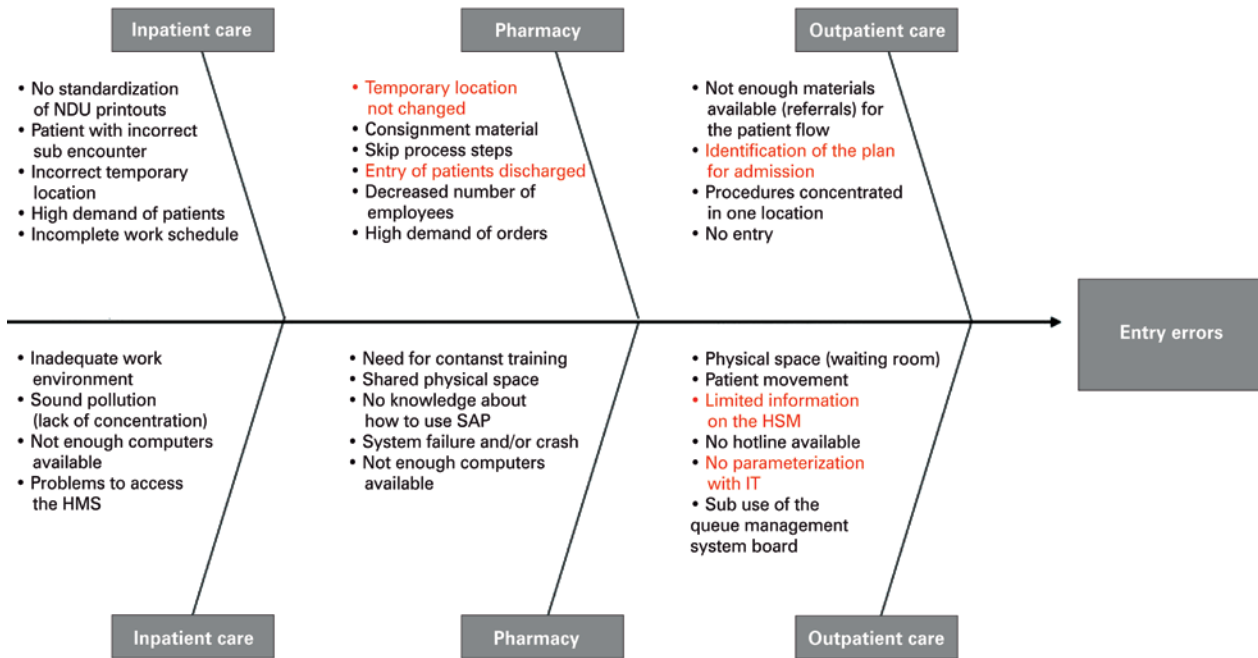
Inpatient care

Pharmacy

Outpatient care

• No standardization of NDU printouts
• Patient with incorrect sub encounter
• Incorrect temporary location
• High demand of patients
• Incomplete work schedule

• Temporary location not changed
• Consignment material
• Skip process steps
• Entry of patients discharged
• Decreased number of employees
• High demand of orders

• Not enough materials available (referrals) for the patient flow
• Identification of the plan for admission
• Procedures concentrated in one location
• No entry

Entry errors

• Inadequate work environment
• Sound pollution (lack of concentration)
• Not enough computers available
• Problems to access the HMS

• Need for contanst training
• Shared physical space
• No knowledge about how to use SAP
• System failure and/or crash
• Not enough computers available

• Physical space (waiting room)
• Patient movement
• Limited information on the HSM
• No hotline available
• No parameterization with IT
• Sub use of the queue management system board

Inpatient care

Pharmacy

Outpatient care